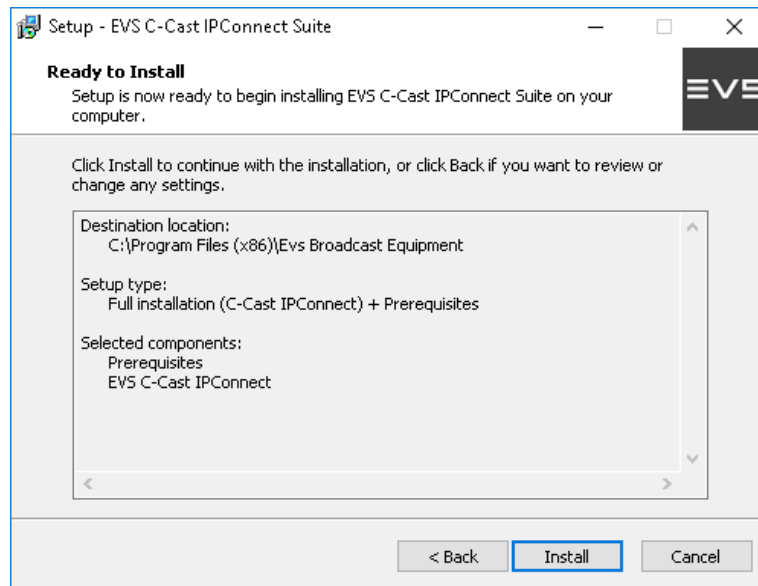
Setup - EVS C-Cast IPConnect Suite

Ready to Install

Setup is now ready to begin installing EVS C-Cast IPConnect Suite on your computer.

EVS

Click Install to continue with the installation, or click Back if you want to review or change any settings.

Destination location:
C:\Program Files (x86)\Evs Broadcast Equipment

Setup type:
Full installation (C-Cast IPConnect) + Prerequisites

Selected components:
Prerequisites
EVS C-Cast IPConnect

< Back | Install | Cancel